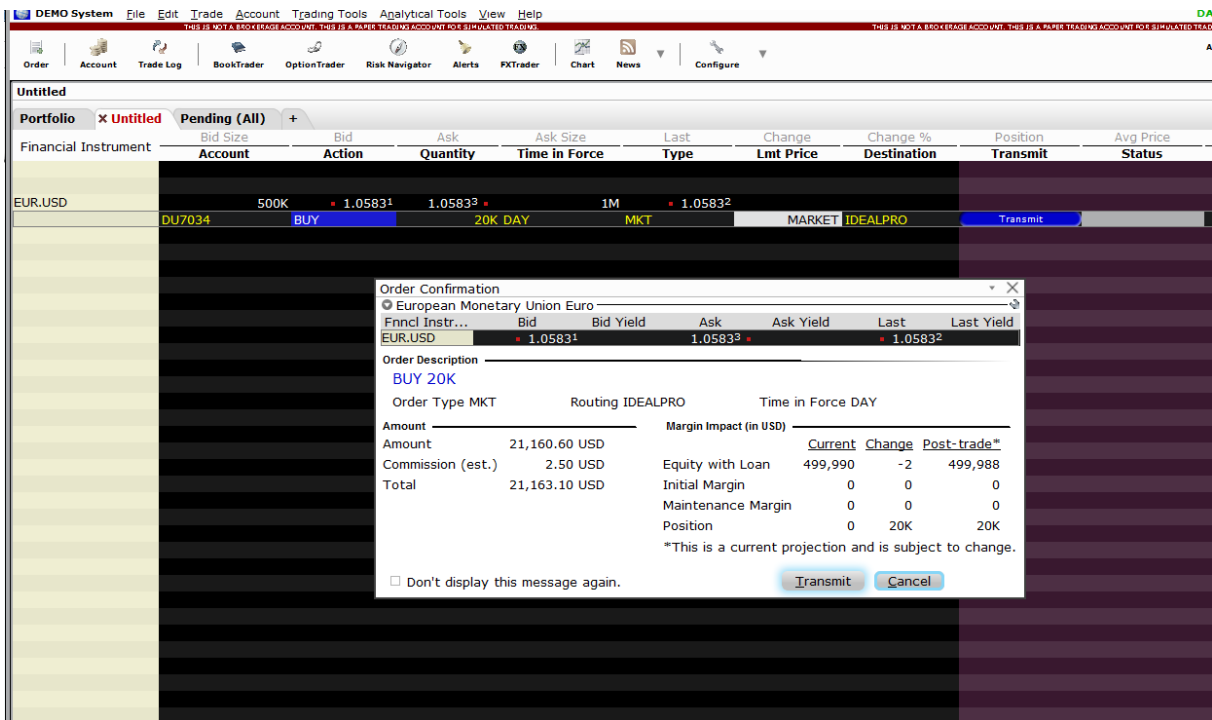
DEMO System File Edit Trade Account Trading Tools Analytical Tools View Help

THIS IS NOT A BROKERAGE ACCOUNT. THIS IS A PAPER TRADING ACCOUNT FOR SIMULATED TRADING.

THIS IS NOT A BROKERAGE ACCOUNT. THIS IS A PAPER TRADING ACCOUNT FOR SIMULATED TRAD

DA

Order Account Trade Log BookTrader OptionTrader Risk Navigator Alerts FXTrader Chart News Configure

Untitled

Portfolio × Untitled Pending (All) +

| Financial Instrument | Bid Size / Account | Bid / Action | Ask / Quantity | Ask Size / Time in Force | Last / Type | Change / Lmt Price | Change % / Destination | Position / Transmit | Avg Price / Status |
|---|---|---|---|---|---|---|---|---|---|
| EUR.USD | 500K | 1.0583¹ | 1.0583³ | 1M | 1.0583² | | | | |
| | DU7034 | BUY | 20K | DAY | MKT | MARKET | IDEALPRO | Transmit | |

Order Confirmation

European Monetary Union Euro

| Fnncl Instr... | Bid | Bid Yield | Ask | Ask Yield | Last | Last Yield |
|---|---|---|---|---|---|---|
| EUR.USD | 1.0583¹ | | 1.0583³ | | 1.0583² | |

Order Description

BUY 20K

Order Type MKT Routing IDEALPRO Time in Force DAY

Amount

| | |
|---|---|
| Amount | 21,160.60 USD |
| Commission (est.) | 2.50 USD |
| Total | 21,163.10 USD |

Margin Impact (in USD)

| | Current | Change | Post-trade* |
|---|---|---|---|
| Equity with Loan | 499,990 | -2 | 499,988 |
| Initial Margin | 0 | 0 | 0 |
| Maintenance Margin | 0 | 0 | 0 |
| Position | 0 | 20K | 20K |

*This is a current projection and is subject to change.

Don't display this message again.

Transmit Cancel